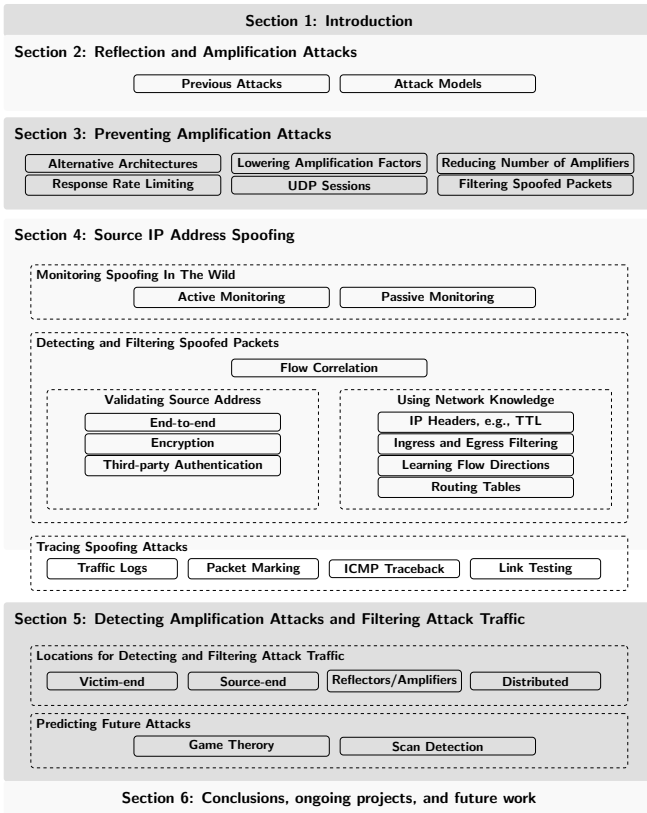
Section 1: Introduction

Section 2: Reflection and Amplification Attacks

Previous Attacks

Attack Models

Section 3: Preventing Amplification Attacks

Alternative Architectures

Lowering Amplification Factors

Reducing Number of Amplifiers

Response Rate Limiting

UDP Sessions

Filtering Spoofed Packets

Section 4: Source IP Address Spoofing

Monitoring Spoofing In The Wild

Active Monitoring

Passive Monitoring

Detecting and Filtering Spoofed Packets

Flow Correlation

Validating Source Address

End-to-end

Encryption

Third-party Authentication

Using Network Knowledge

IP Headers, e.g., TTL

Ingress and Egress Filtering

Learning Flow Directions

Routing Tables

Tracing Spoofing Attacks

Traffic Logs

Packet Marking

ICMP Traceback

Link Testing

Section 5: Detecting Amplification Attacks and Filtering Attack Traffic

Locations for Detecting and Filtering Attack Traffic

Victim-end

Source-end

Reflectors/Amplifiers

Distributed

Predicting Future Attacks

Game Theory

Scan Detection

Section 6: Conclusions, ongoing projects, and future work